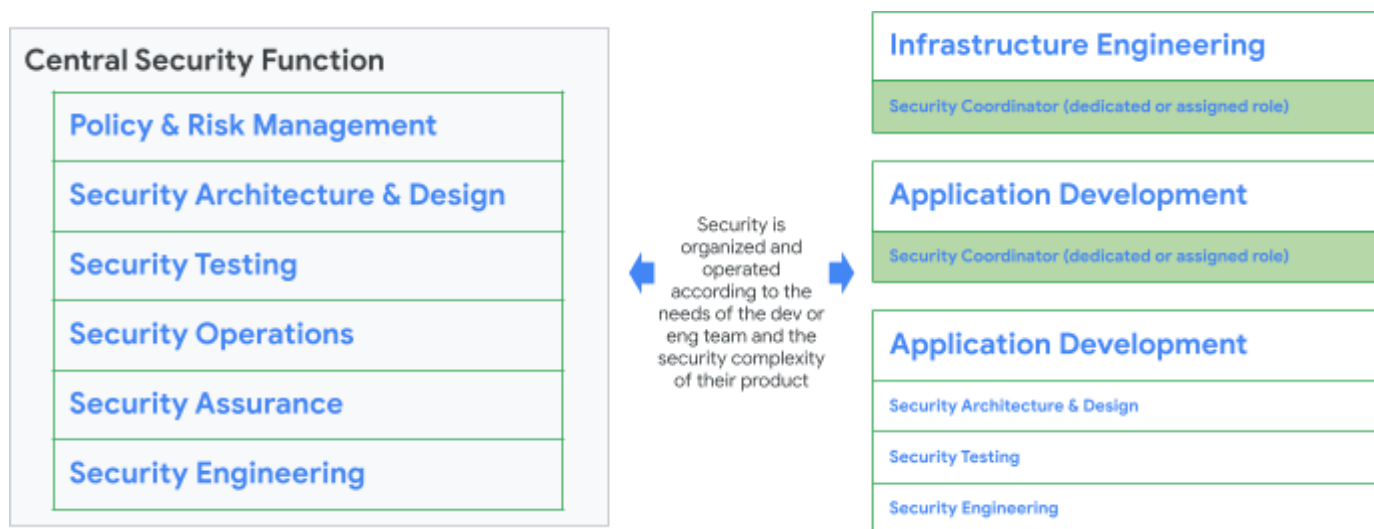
Central Security Function

Policy & Risk Management

Security Architecture & Design

Security Testing

Security Operations

Security Assurance

Security Engineering

Security is organized and operated according to the needs of the dev or eng team and the security complexity of their product

Infrastructure Engineering

Security Coordinator (dedicated or assigned role)

Application Development

Security Coordinator (dedicated or assigned role)

Application Development

Security Architecture & Design

Security Testing

Security Engineering